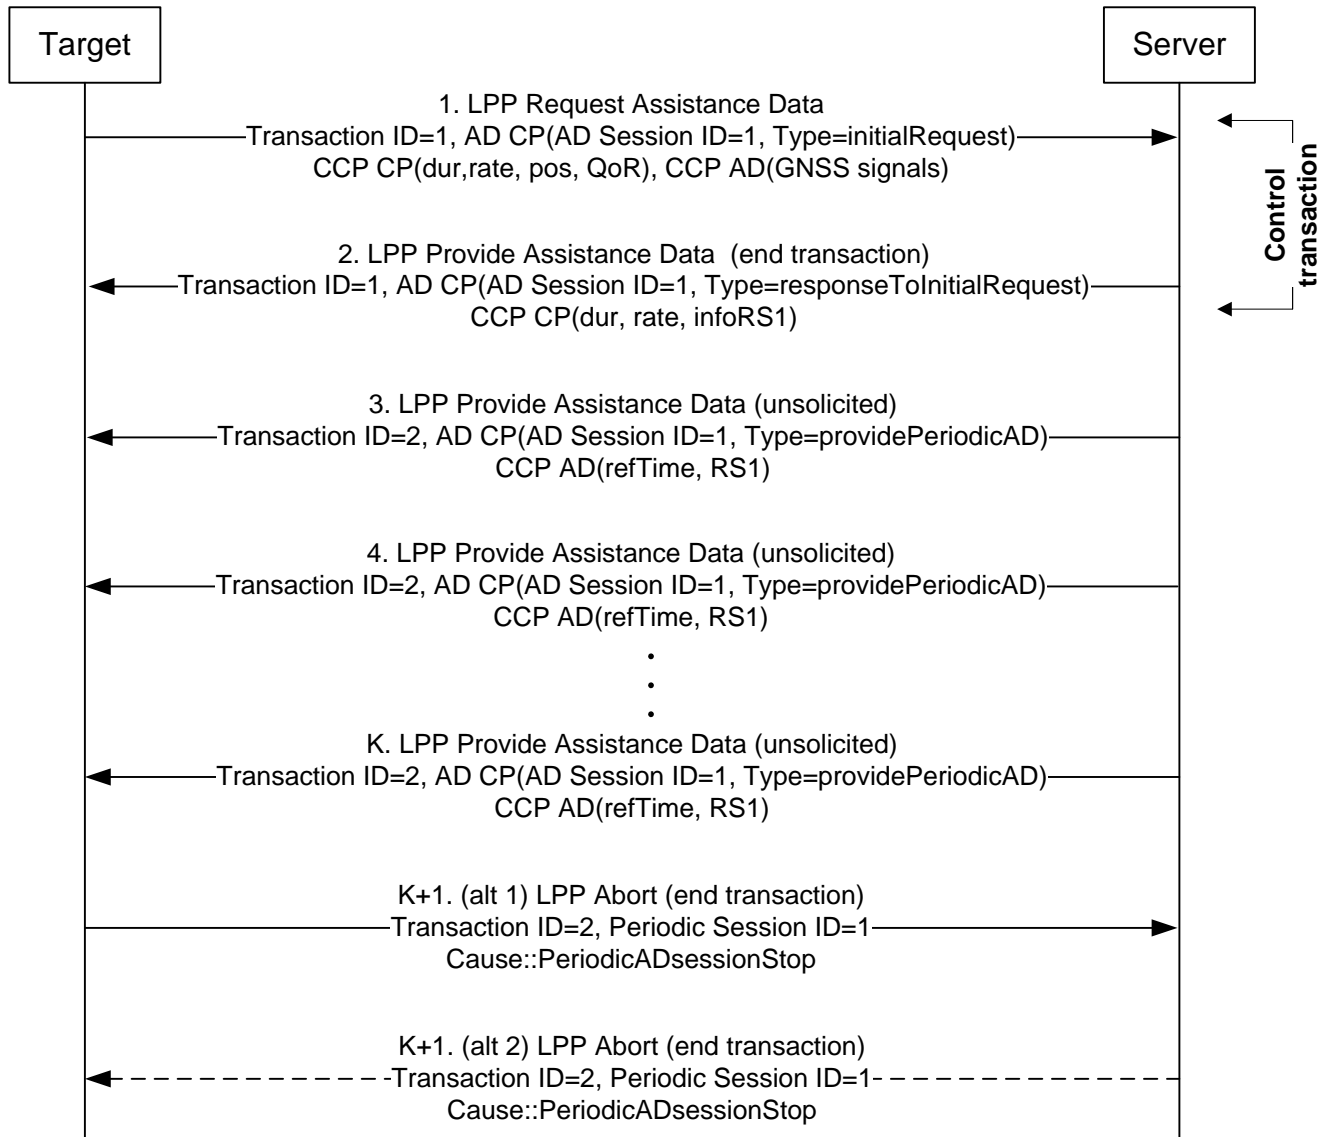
Target

Server

1. LPP Request Assistance Data
Transaction ID=1, AD CP(AD Session ID=1, Type=initialRequest)
CCP CP(dur,rate, pos, QoR), CCP AD(GNSS signals)

Control transaction

2. LPP Provide Assistance Data (end transaction)
Transaction ID=1, AD CP(AD Session ID=1, Type=responseToInitialRequest)
CCP CP(dur, rate, infoRS1)

3. LPP Provide Assistance Data (unsolicited)
Transaction ID=2, AD CP(AD Session ID=1, Type=providePeriodicAD)
CCP AD(refTime, RS1)

4. LPP Provide Assistance Data (unsolicited)
Transaction ID=2, AD CP(AD Session ID=1, Type=providePeriodicAD)
CCP AD(refTime, RS1)

K. LPP Provide Assistance Data (unsolicited)
Transaction ID=2, AD CP(AD Session ID=1, Type=providePeriodicAD)
CCP AD(refTime, RS1)

K+1. (alt 1) LPP Abort (end transaction)
Transaction ID=2, Periodic Session ID=1
Cause::PeriodicADsessionStop

K+1. (alt 2) LPP Abort (end transaction)
Transaction ID=2, Periodic Session ID=1
Cause::PeriodicADsessionStop